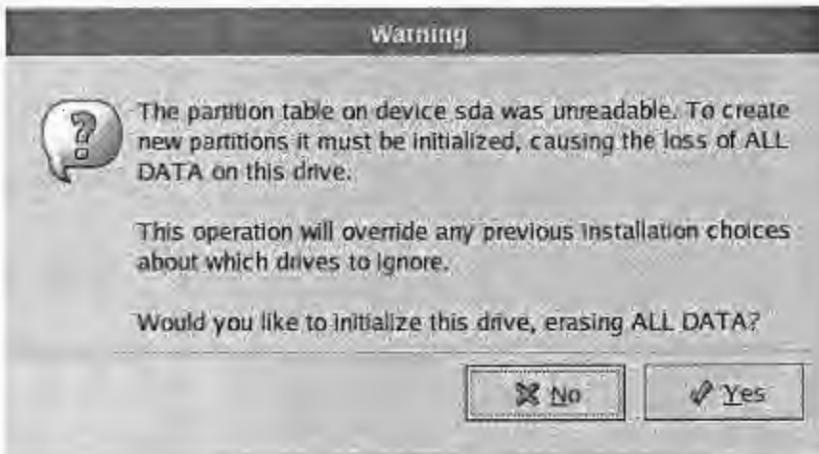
Warning

?

The partition table on device sda was unreadable. To create new partitions it must be initialized, causing the loss of ALL DATA on this drive.

This operation will override any previous installation choices about which drives to ignore.

Would you like to initialize this drive, erasing ALL DATA?

No

Yes